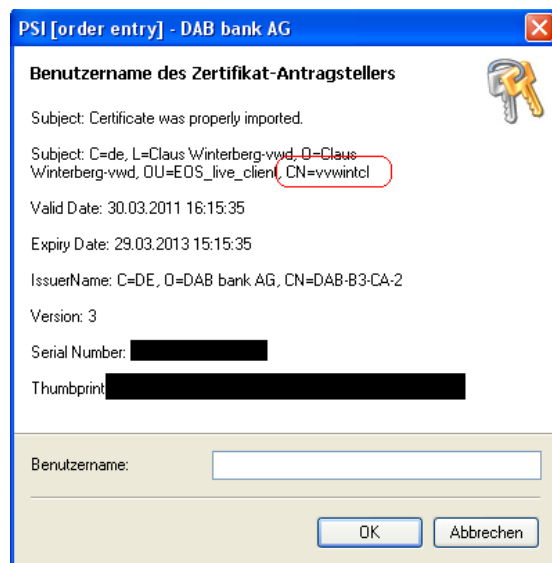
PSI [order entry] - DAB bank AG

Benutzername des Zertifikat-Antragstellers

Subject: Certificate was properly imported.

Subject: C=de, L=Claus Winterberg-vwd, O=Claus Winterberg-vwd, OU=EOS_live_client, CN=vvwintcl

Valid Date: 30.03.2011 16:15:35

Expiry Date: 29.03.2013 15:15:35

IssuerName: C=DE, O=DAB bank AG, CN=DAB-B3-CA-2

Version: 3

Serial Number: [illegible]

Thumbprint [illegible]

Benutzername:

OK

Abbrechen